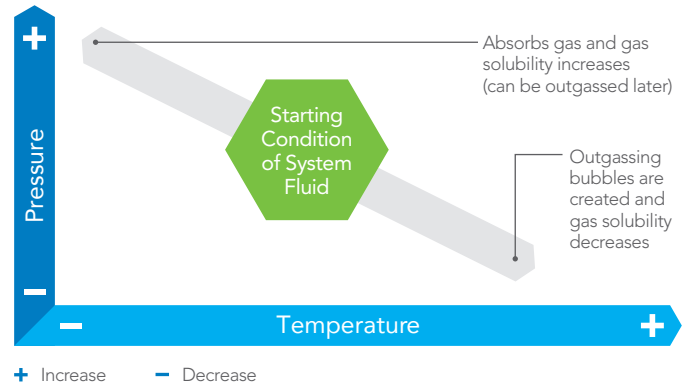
+

Pressure

−

Absorbs gas and gas solubility increases (can be outgassed later)

Starting Condition of System Fluid

Outgassing bubbles are created and gas solubility decreases

− Temperature +

+ Increase − Decrease